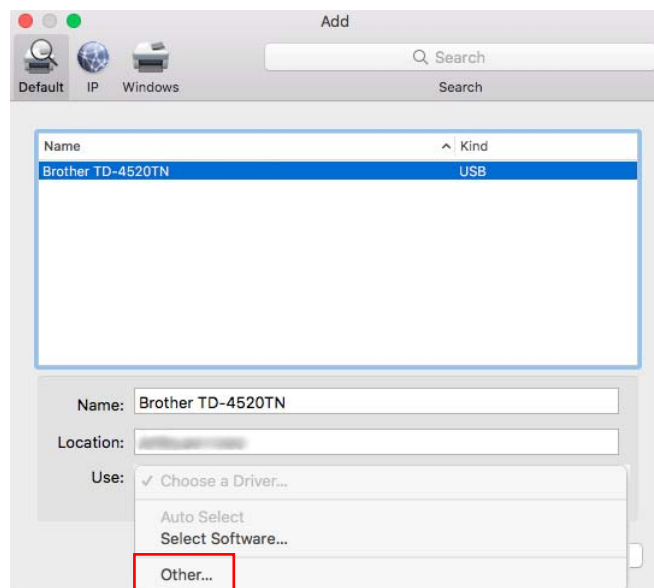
Add

Default IP Windows

Search

Search

| Name | Kind |
|---|---|
| Brother TD-4520TN | USB |

Name: Brother TD-4520TN

Location: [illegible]

Use: ✓ Choose a Driver...

Auto Select

Select Software...

Other...